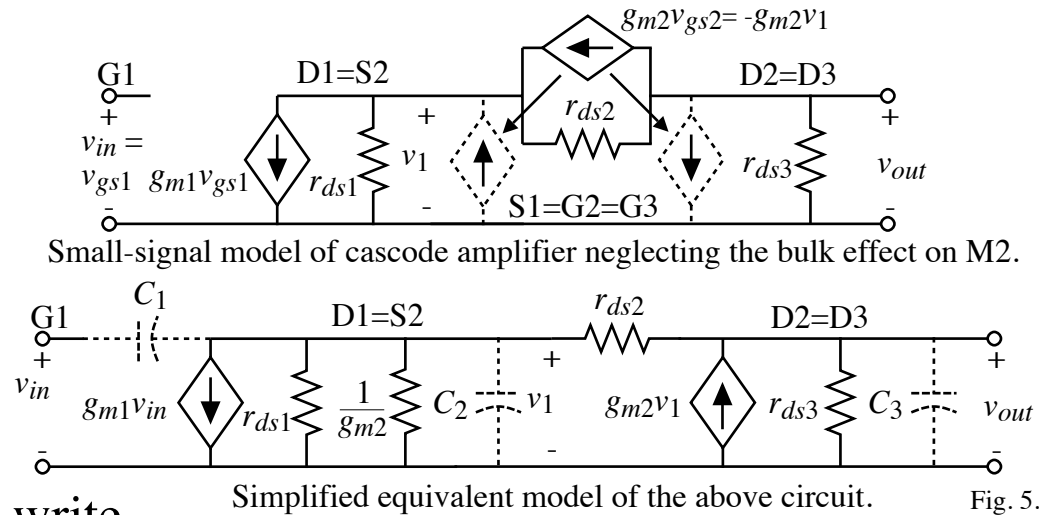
$g_{m2}v_{gs2} = -g_{m2}v_1$

G1

D1=S2

D2=D3

+

$v_{in} =$

$v_{gs1}$

$g_{m1}v_{gs1}$

$r_{ds1}$

+

$v_1$

-

$r_{ds2}$

S1=G2=G3

$r_{ds3}$

+

$v_{out}$

Small-signal model of cascode amplifier neglecting the bulk effect on M2.

G1

$C_1$

D1=S2

$r_{ds2}$

D2=D3

+

$v_{in}$

$g_{m1}v_{in}$

$r_{ds1}$

$\frac{1}{g_{m2}}$

$C_2$

+

$v_1$

-

$g_{m2}v_1$

$r_{ds3}$

$C_3$

+

$v_{out}$

Simplified equivalent model of the above circuit.

Fig. 5.

write